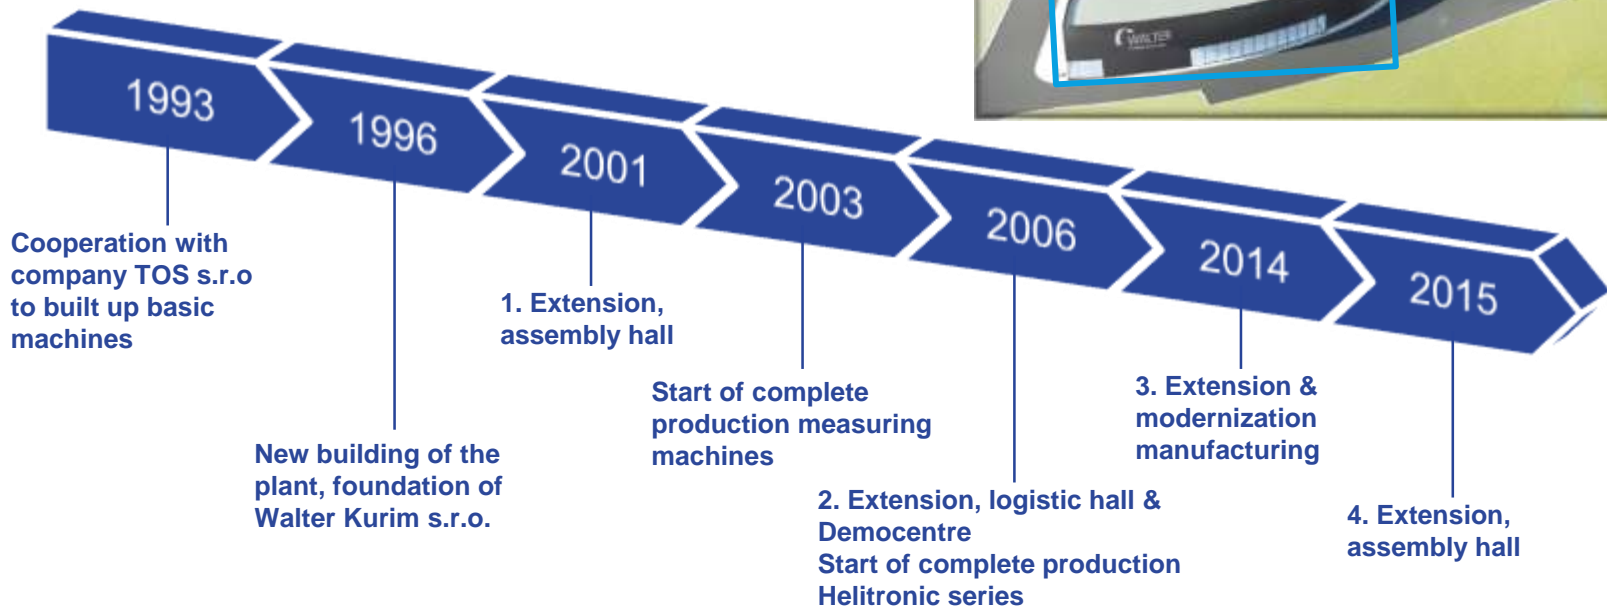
1993

1996

2001

2003

2006

2014

2015

Cooperation with company TOS s.r.o to built up basic machines

New building of the plant, foundation of Walter Kurim s.r.o.

1. Extension, assembly hall

Start of complete production measuring machines

2. Extension, logistic hall & Democentre
Start of complete production Helitronic series

3. Extension & modernization manufacturing

4. Extension, assembly hall

WALTER